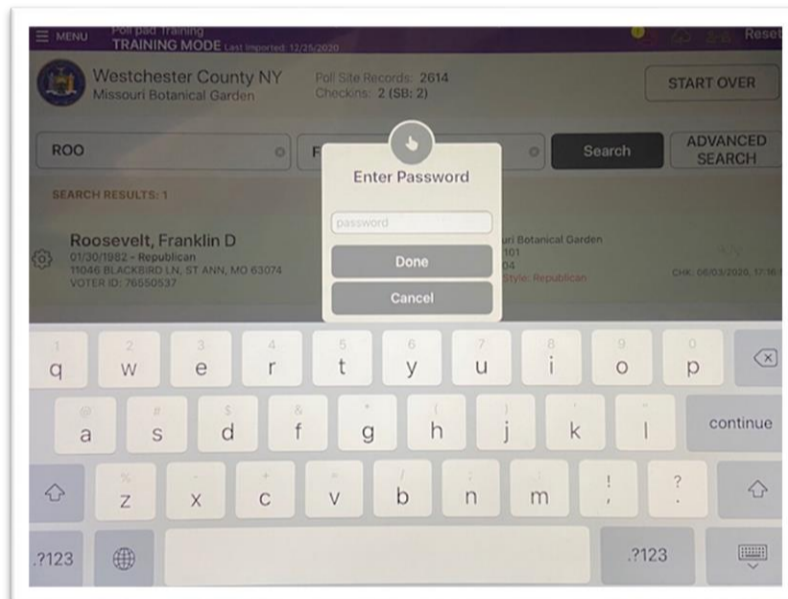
MENU Poll pad Training
TRAINING MODE Last imported: 12/25/2020

Reset

Westchester County NY
Missouri Botanical Garden

Poll Site Records: 2614
Checkins: 2 (SB: 2)

START OVER

ROO

F

Search

ADVANCED SEARCH

SEARCH RESULTS: 1

Roosevelt, Franklin D
01/30/1982 - Republican
11046 BLACKBIRD LN, ST ANN, MO 63074
VOTER ID: 76550537

uri Botanical Garden
101
04
Style: Republican

CHK: 06/03/2020, 17:16

Enter Password

password

Done

Cancel

1 q 2 w 3 e 4 r 5 t 6 y 7 u 8 i 9 o 0 p

@ a # s $ d & f * g ( h ) j ' k " l

continue

% z - x + c = v / b ; n : m ! , ? .

.?123

.?123